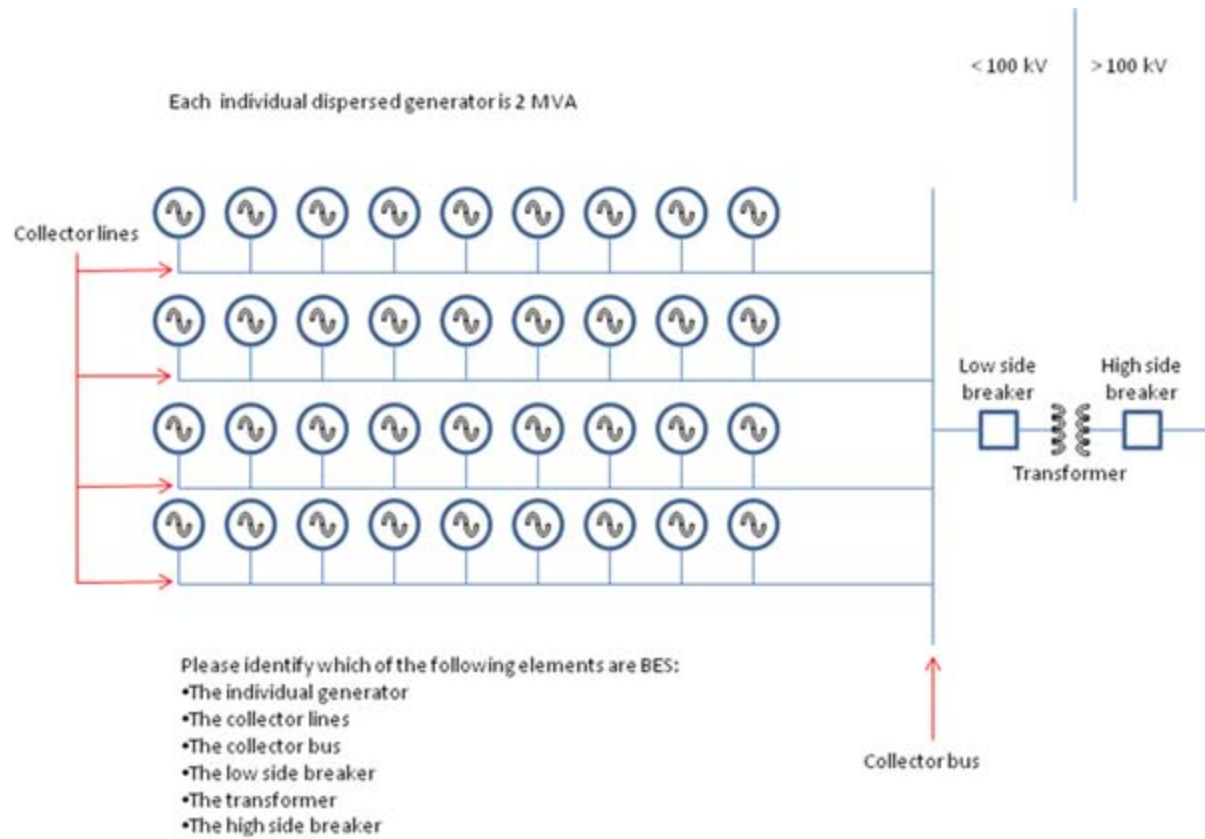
< 100 kV

> 100 kV

Each individual dispersed generator is 2 MVA

Collector lines

Low side breaker

High side breaker

Transformer

Please identify which of the following elements are BES:
•The individual generator
•The collector lines
•The collector bus
•The low side breaker
•The transformer
•The high side breaker

Collector bus